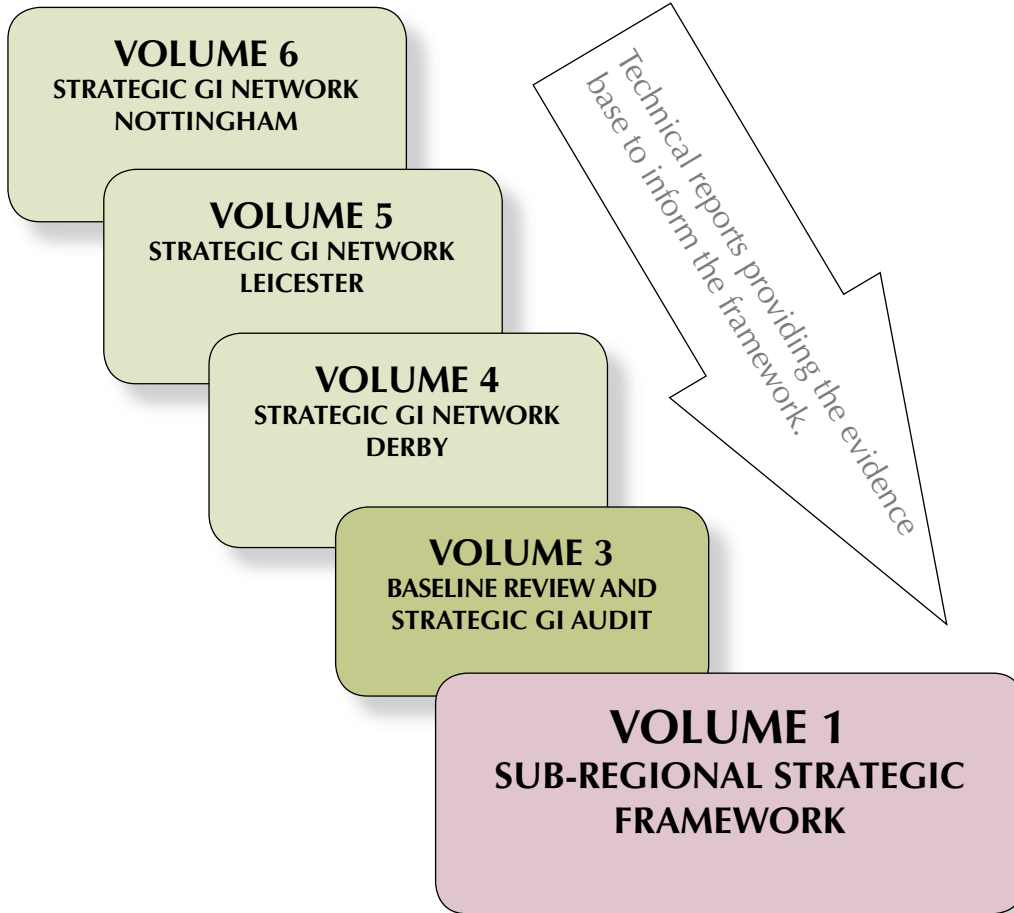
VOLUME 6
STRATEGIC GI NETWORK
NOTTINGHAM

VOLUME 5
STRATEGIC GI NETWORK
LEICESTER

VOLUME 4
STRATEGIC GI NETWORK
DERBY

VOLUME 3
BASELINE REVIEW AND
STRATEGIC GI AUDIT

VOLUME 1
SUB-REGIONAL STRATEGIC
FRAMEWORK

Technical reports providing the evidence base to inform the framework.